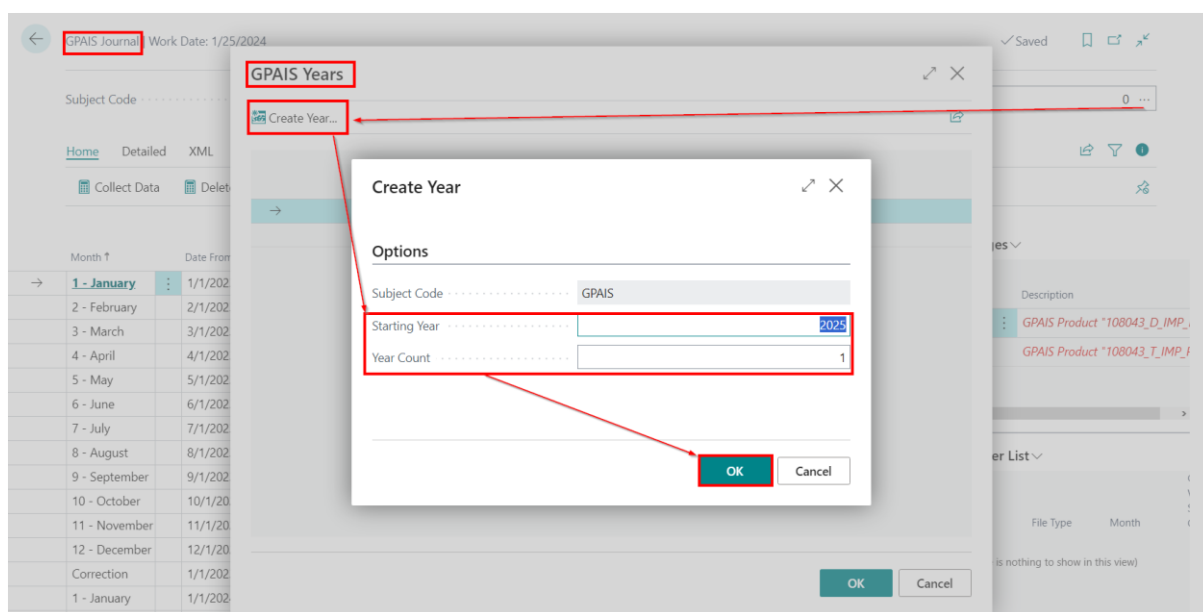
GPAIS Journal | Work Date: 1/25/2024

✓Saved

Subject Code

0

Home Detailed XML

Collect Data Delet

Month ↑ Date From

1 - January 1/1/202
2 - February 2/1/202
3 - March 3/1/202
4 - April 4/1/202
5 - May 5/1/202
6 - June 6/1/202
7 - July 7/1/202
8 - August 8/1/202
9 - September 9/1/202
10 - October 10/1/20
11 - November 11/1/20
12 - December 12/1/20
Correction 1/1/202
1 - January 1/1/202

GPAIS Years

Create Year...

OK Cancel

ges

Description

GPAIS Product "108043_D_IMP_
GPAIS Product "108043_T_IMP_

er List

File Type Month

is nothing to show in this view)

Create Year

Options

Subject Code GPAIS

Starting Year 2025

Year Count 1

OK Cancel